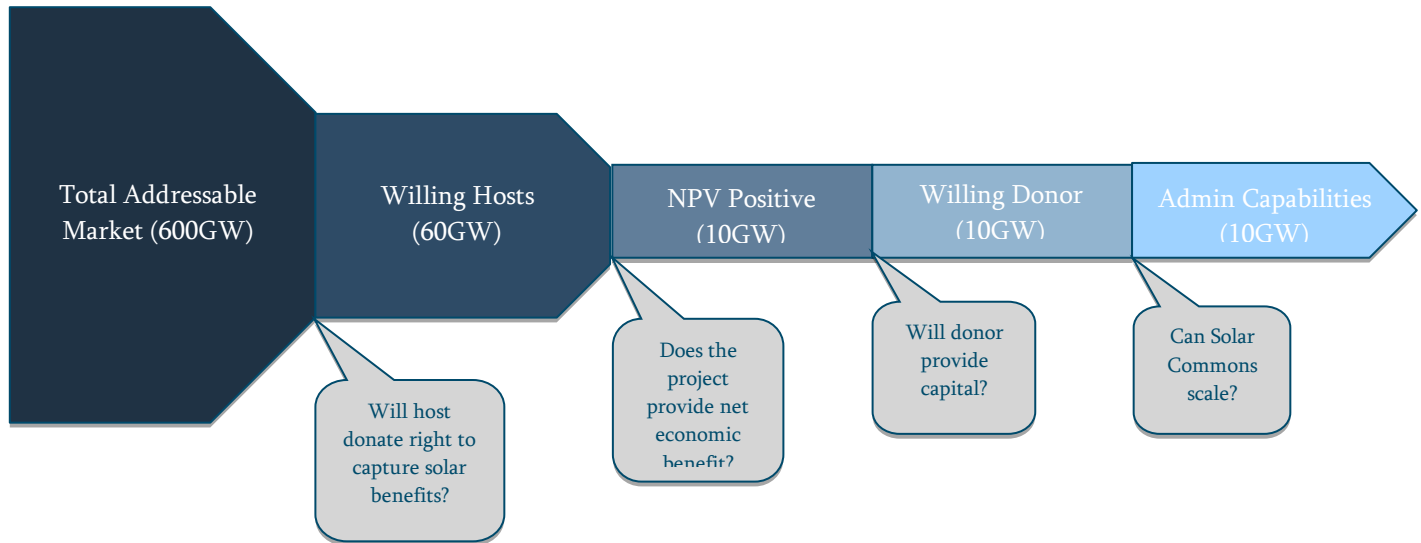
Total Addressable Market (600GW)

Willing Hosts (60GW)

NPV Positive (10GW)

Willing Donor (10GW)

Admin Capabilities (10GW)

Will host donate right to capture solar benefits?

Does the project provide net economic benefit?

Will donor provide capital?

Can Solar Commons scale?